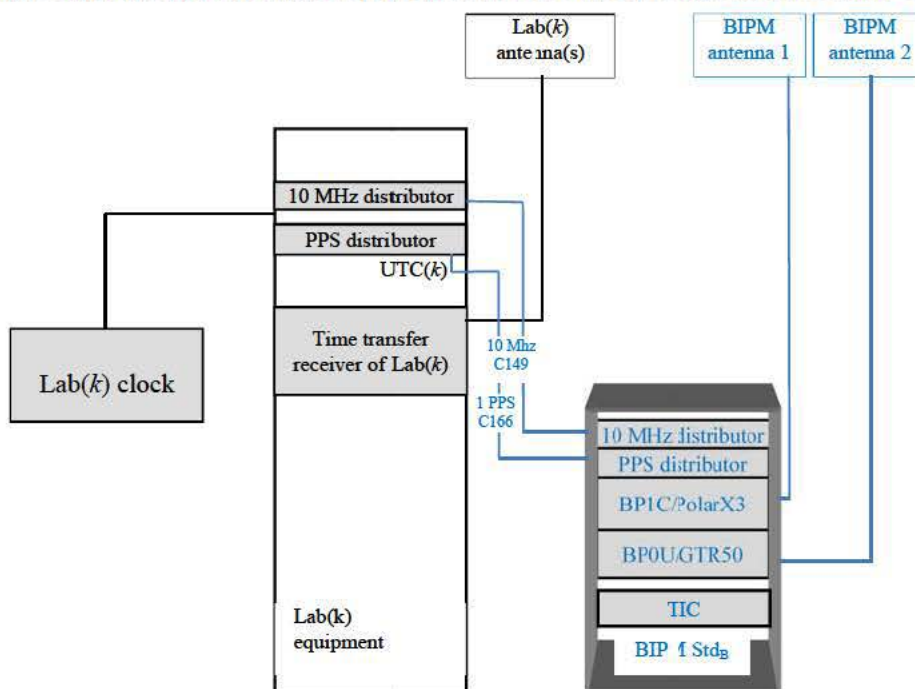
Lab($k$) antenna(s)

BIPM antenna 1

BIPM antenna 2

10 MHz distributor

PPS distributor

UTC($k$)

Lab($k$) clock

Time transfer receiver of Lab($k$)

10 Mhz C149

1 PPS C166

10 MHz distributor

PPS distributor

BP1C/PolarX3

BP0U/GTR50

TIC

BIPM Std$_B$

Lab(k) equipment